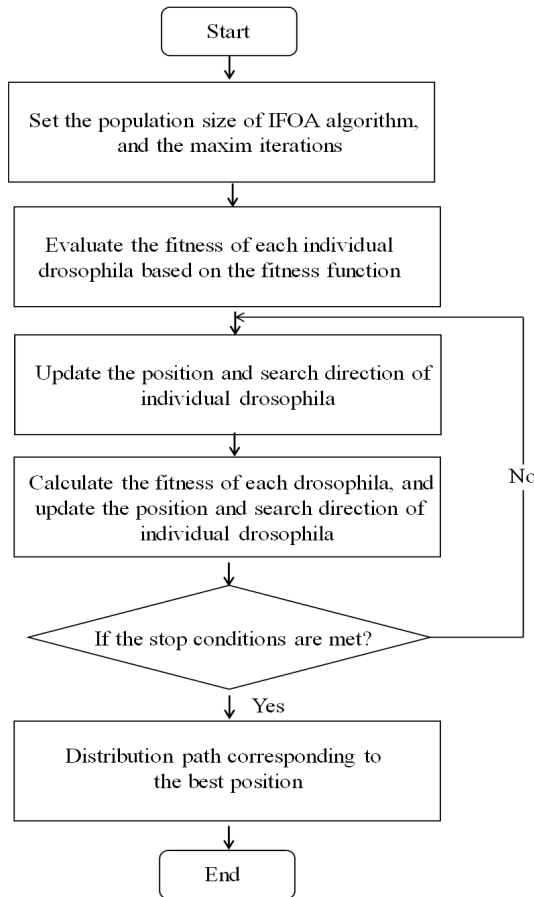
Start

Set the population size of IFOA algorithm, and the maxim iterations

Evaluate the fitness of each individual drosophila based on the fitness function

Update the position and search direction of individual drosophila

Calculate the fitness of each drosophila, and update the position and search direction of individual drosophila

No

If the stop conditions are met?

Yes

Distribution path corresponding to the best position

End